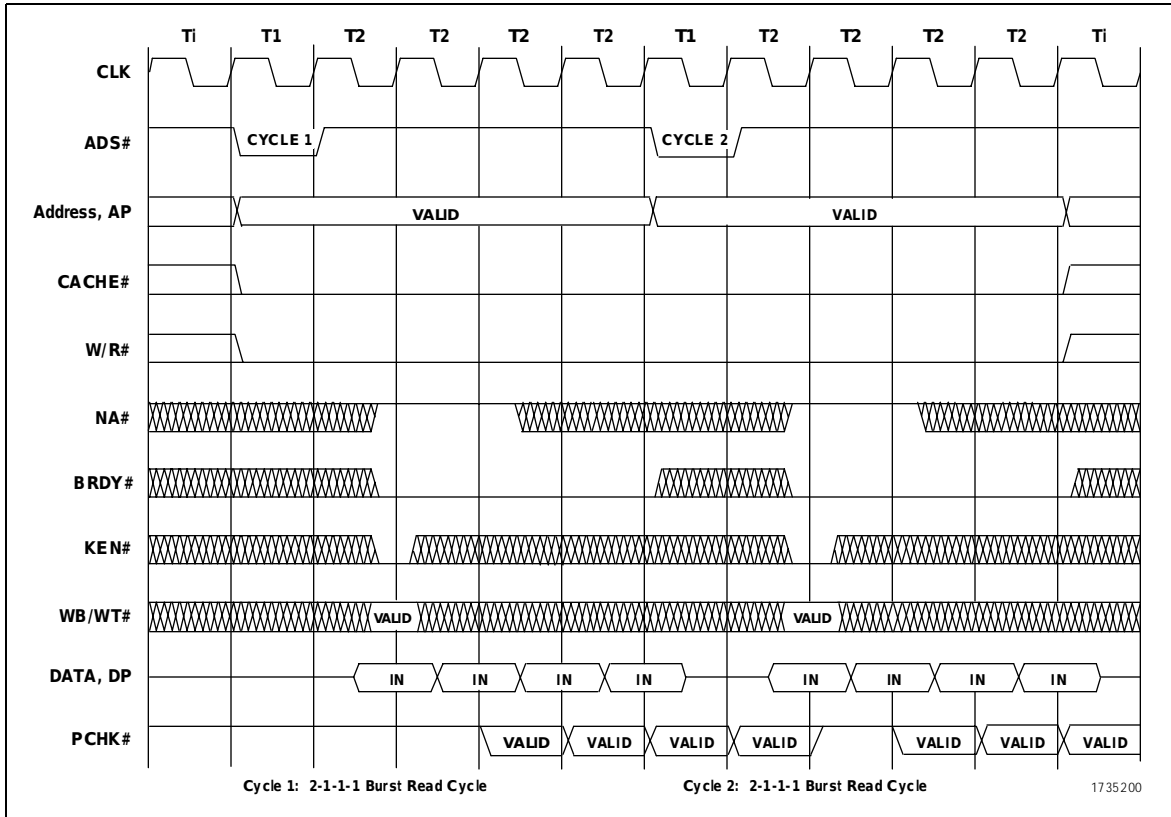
Ti T1 T2 T2 T2 T2 T1 T2 T2 T2 T2 Ti

CLK

ADS#
CYCLE 1
CYCLE 2

Address, AP
VALID
VALID

CACHE#

W/R#

NA#

BRDY#

KEN#

WB/WT#
VALID
VALID

DATA, DP
IN IN IN IN
IN IN IN IN

PCHK#
VALID VALID VALID VALID
VALID VALID VALID

Cycle 1: 2-1-1-1 Burst Read Cycle

Cycle 2: 2-1-1-1 Burst Read Cycle

1735200